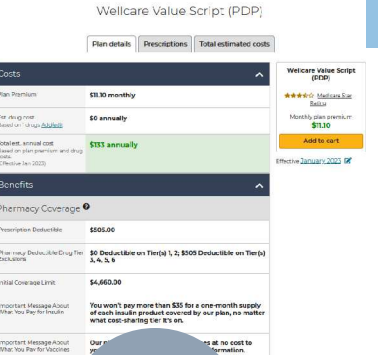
Wellcare Value Script (PDP)

Plan details | Prescriptions | Total estimated costs

Costs

Plan Premium | $11.10 monthly

Est. drug cost (based on 1 drugs Add/edit) | $0 annually

Total est. annual cost (based on plan premium and drug costs) (Effective Jan 2023) | $133 annually

Benefits

Pharmacy Coverage

| | |
|---|---|
| Prescription Deductible | $505.00 |
| Pharmacy Deductible/Drug Tier Exclusions | $0 Deductible on Tier(s) 1, 2; $505 Deductible on Tier(s) 3, 4, 5, 6 |
| Initial Coverage Limit | $4,660.00 |
| Important Message About What You Pay for Insulin | You won't pay more than $35 for a one-month supply of each insulin product covered by our plan, no matter what cost-sharing tier it's on. |
| Important Message About What You Pay for Vaccines | Our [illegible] s at no cost to yo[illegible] formation. |

Wellcare Value Script (PDP)

Wellcare Star Rating

Monthly plan premium
$11.10

Add to cart

Effective January 2023